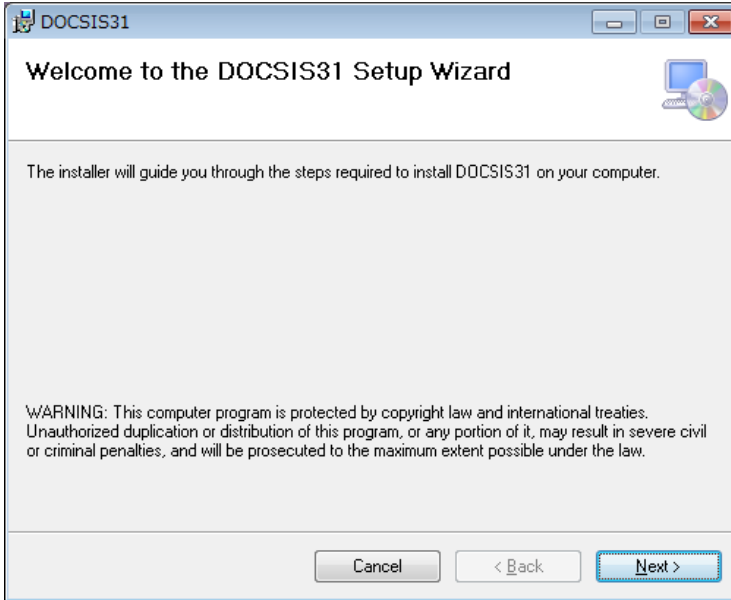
DOCSIS31

Welcome to the DOCSIS31 Setup Wizard

The installer will guide you through the steps required to install DOCSIS31 on your computer.

WARNING: This computer program is protected by copyright law and international treaties. Unauthorized duplication or distribution of this program, or any portion of it, may result in severe civil or criminal penalties, and will be prosecuted to the maximum extent possible under the law.

Cancel

< Back

Next >